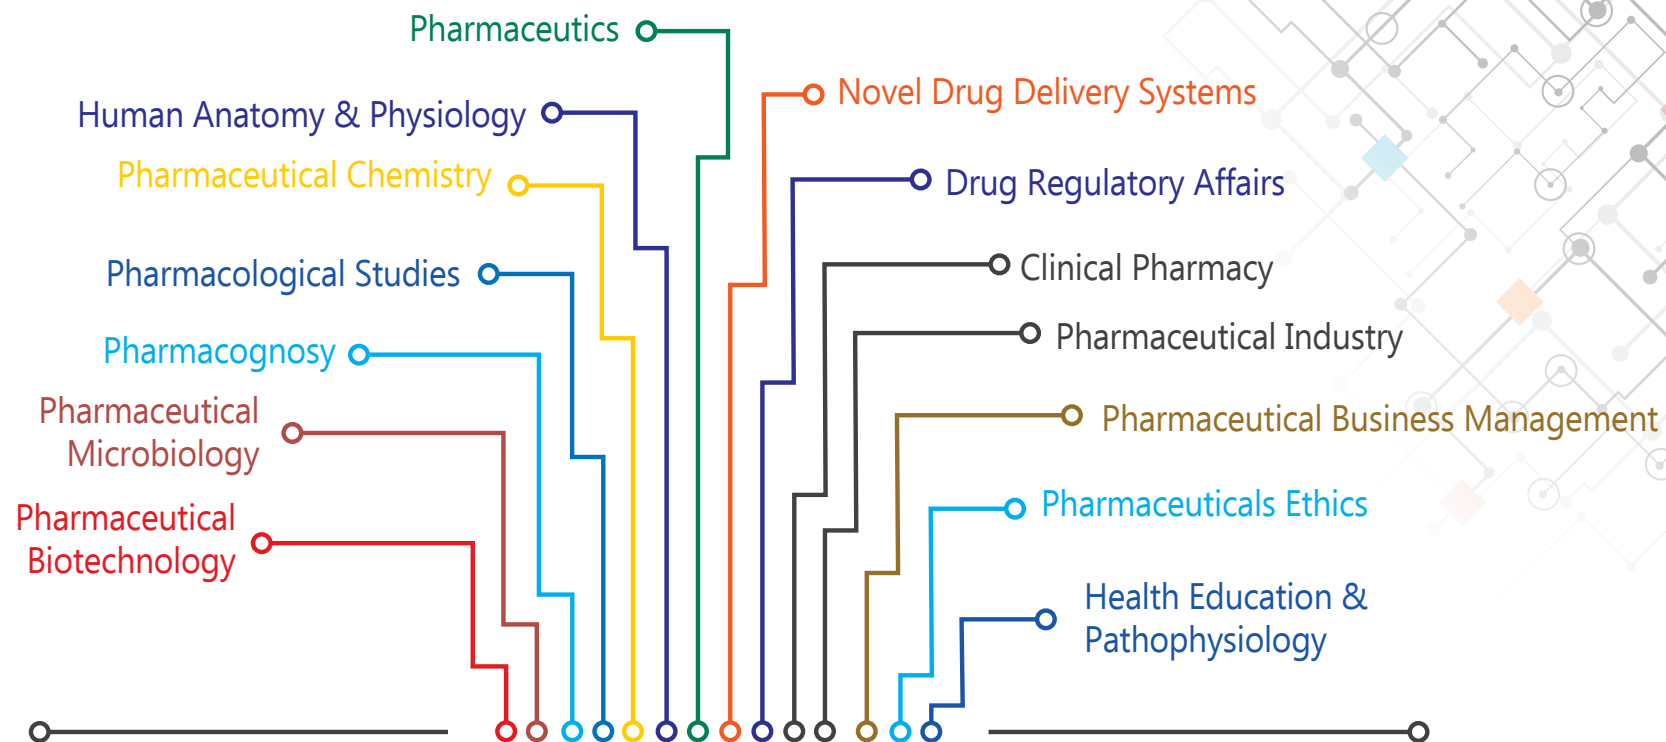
Pharmaceutics

Human Anatomy & Physiology

Pharmaceutical Chemistry

Pharmacological Studies

Pharmacognosy

Pharmaceutical Microbiology

Pharmaceutical Biotechnology

Novel Drug Delivery Systems

Drug Regulatory Affairs

Clinical Pharmacy

Pharmaceutical Industry

Pharmaceutical Business Management

Pharmaceuticals Ethics

Health Education & Pathophysiology